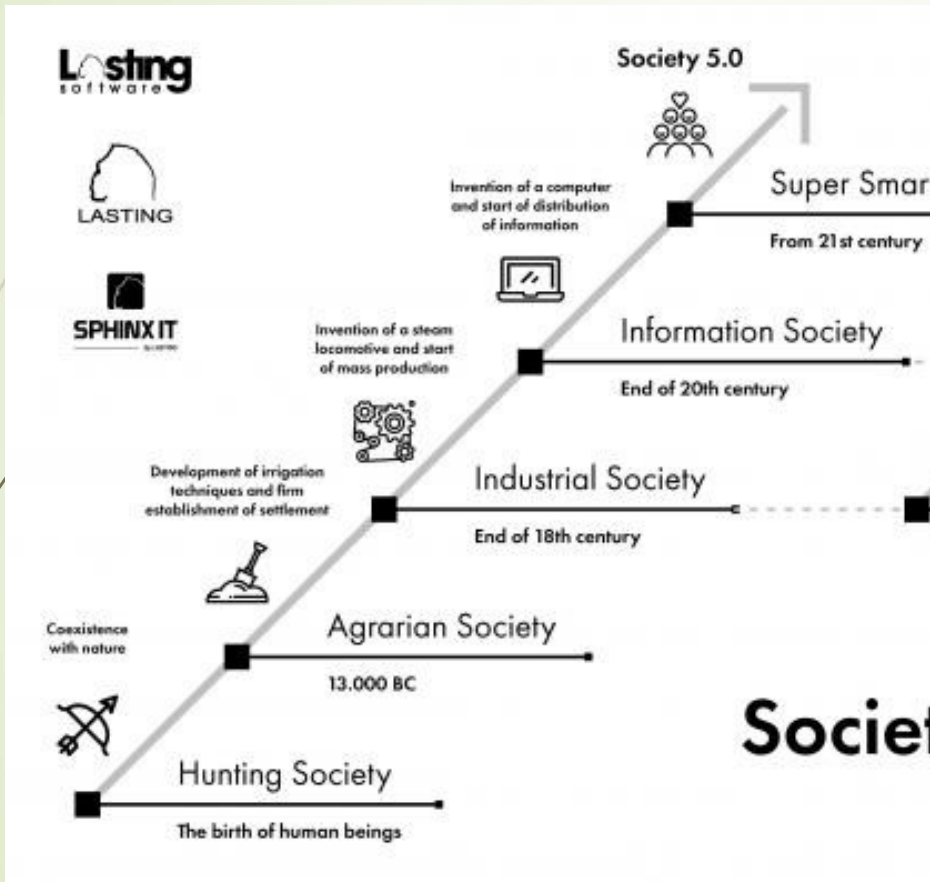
Lasting software

LASTING

SPHINX IT

Society 5.0

Invention of a computer and start of distribution of information

Super Smar

From 21st century

Invention of a steam locomotive and start of mass production

Information Society

End of 20th century

Development of irrigation techniques and firm establishment of settlement

Industrial Society

End of 18th century

Coexistence with nature

Agrarian Society

13.000 BC

Societ

Hunting Society

The birth of human beings